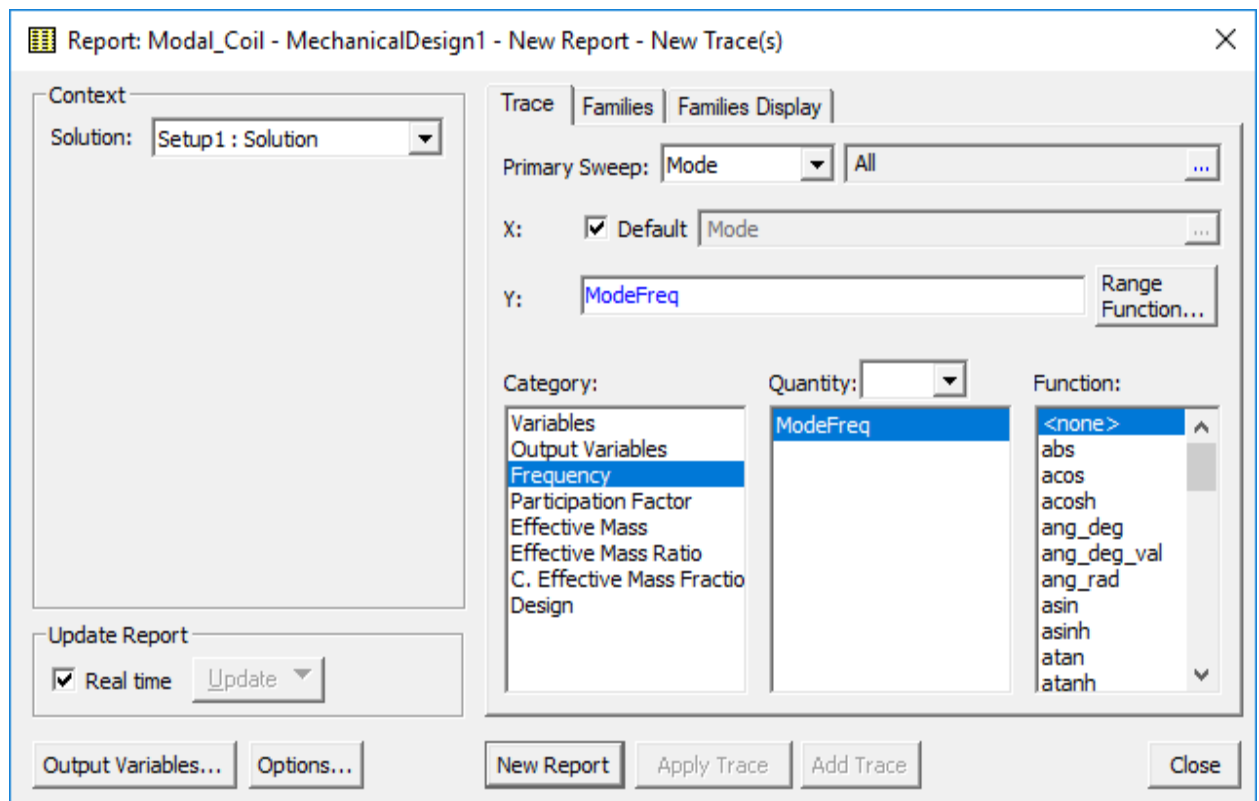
Report: Modal_Coil - MechanicalDesign1 - New Report - New Trace(s)

Context
Solution: Setup1 : Solution

Update Report
Real time
Update

Trace | Families | Families Display

Primary Sweep: Mode
All
...

X: Default Mode
...

Y: ModeFreq
Range Function...

Category:
Variables
Output Variables
Frequency
Participation Factor
Effective Mass
Effective Mass Ratio
C. Effective Mass Fractio
Design

Quantity:
ModeFreq

Function:
<none>
abs
acos
acosh
ang_deg
ang_deg_val
ang_rad
asin
asinh
atan
atanh

Output Variables... Options... New Report Apply Trace Add Trace Close